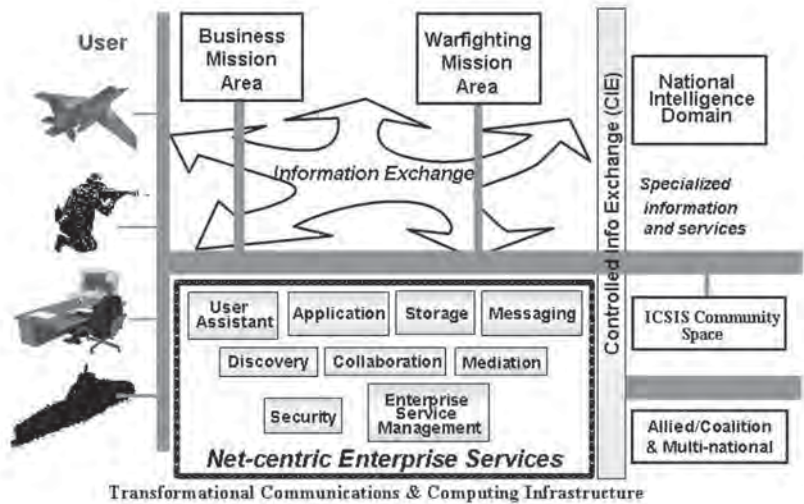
User

Business Mission Area

Warfighting Mission Area

Controlled Info Exchange (CIE)

National Intelligence Domain

Information Exchange

Specialized information and services

User Assistant

Application

Storage

Messaging

Discovery

Collaboration

Mediation

Security

Enterprise Service Management

Net-centric Enterprise Services

ICSIS Community Space

Allied/Coalition & Multi-national

Transformational Communications & Computing Infrastructure